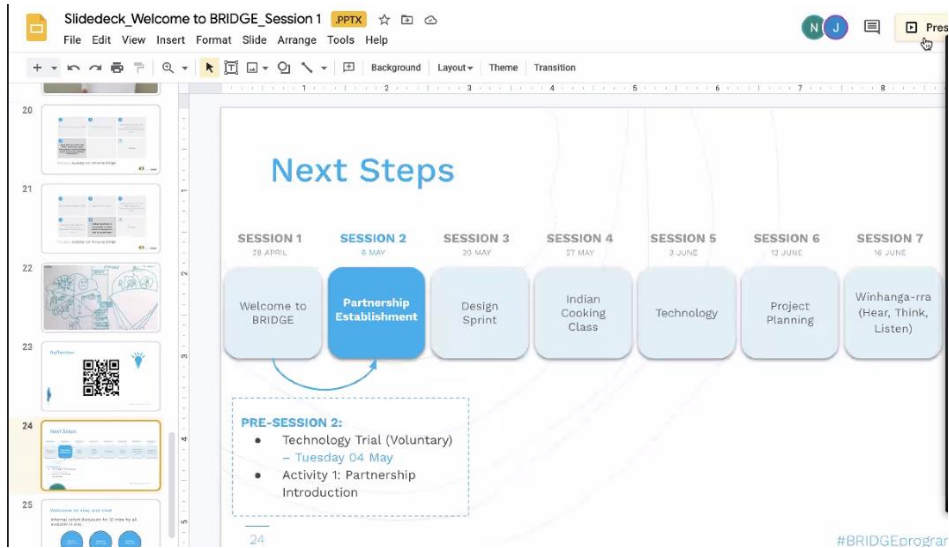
Slidedeck_Welcome to BRIDGE_Session 1 .PPTX
File Edit View Insert Format Slide Arrange Tools Help
N J
Pres
Background Layout Theme Transition

20
21
22
23
24
25

Next Steps

SESSION 1
28 APRIL
Welcome to BRIDGE

SESSION 2
6 MAY
Partnership Establishment

SESSION 3
20 MAY
Design Sprint

SESSION 4
27 MAY
Indian Cooking Class

SESSION 5
3 JUNE
Technology

SESSION 6
12 JUNE
Project Planning

SESSION 7
16 JUNE
Winhanga-rra (Hear, Think, Listen)

PRE-SESSION 2:
• Technology Trial (Voluntary) – Tuesday 04 May
• Activity 1: Partnership Introduction

24

#BRIDGEprogran